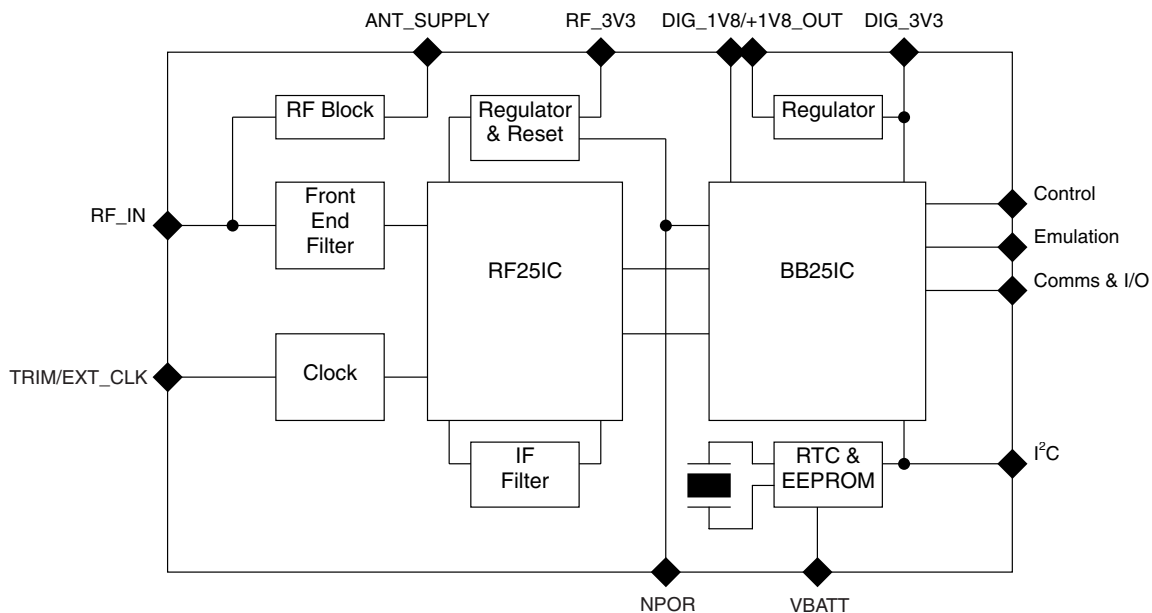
ANT_SUPPLY
RF_3V3
DIG_1V8/+1V8_OUT
DIG_3V3

RF Block
Regulator & Reset
Regulator

RF_IN
Front End Filter
RF25IC
BB25IC
Control
Emulation
Comms & I/O

TRIM/EXT_CLK
Clock

IF Filter
RTC & EEPROM
$I^2C$

NPOR
VBATT